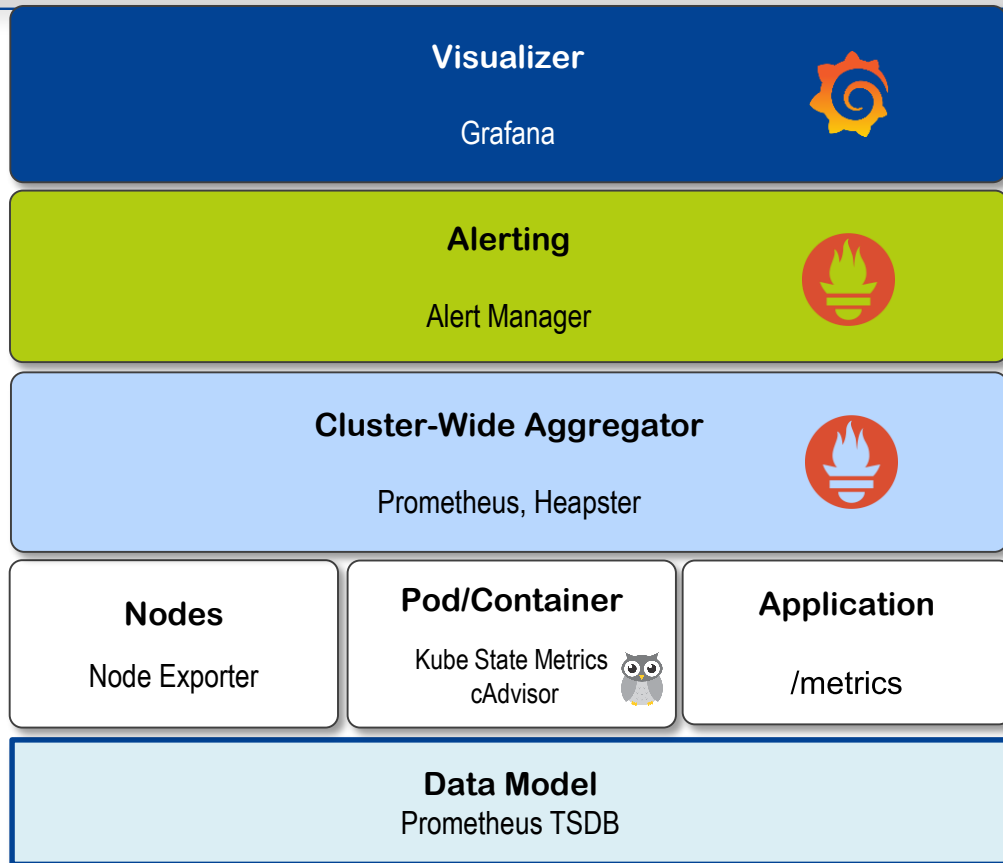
Visualizer

Grafana

Alerting

Alert Manager

Cluster-Wide Aggregator

Prometheus, Heapster

Nodes

Node Exporter

Pod/Container

Kube State Metrics
cAdvisor

Application

/metrics

Data Model
Prometheus TSDB